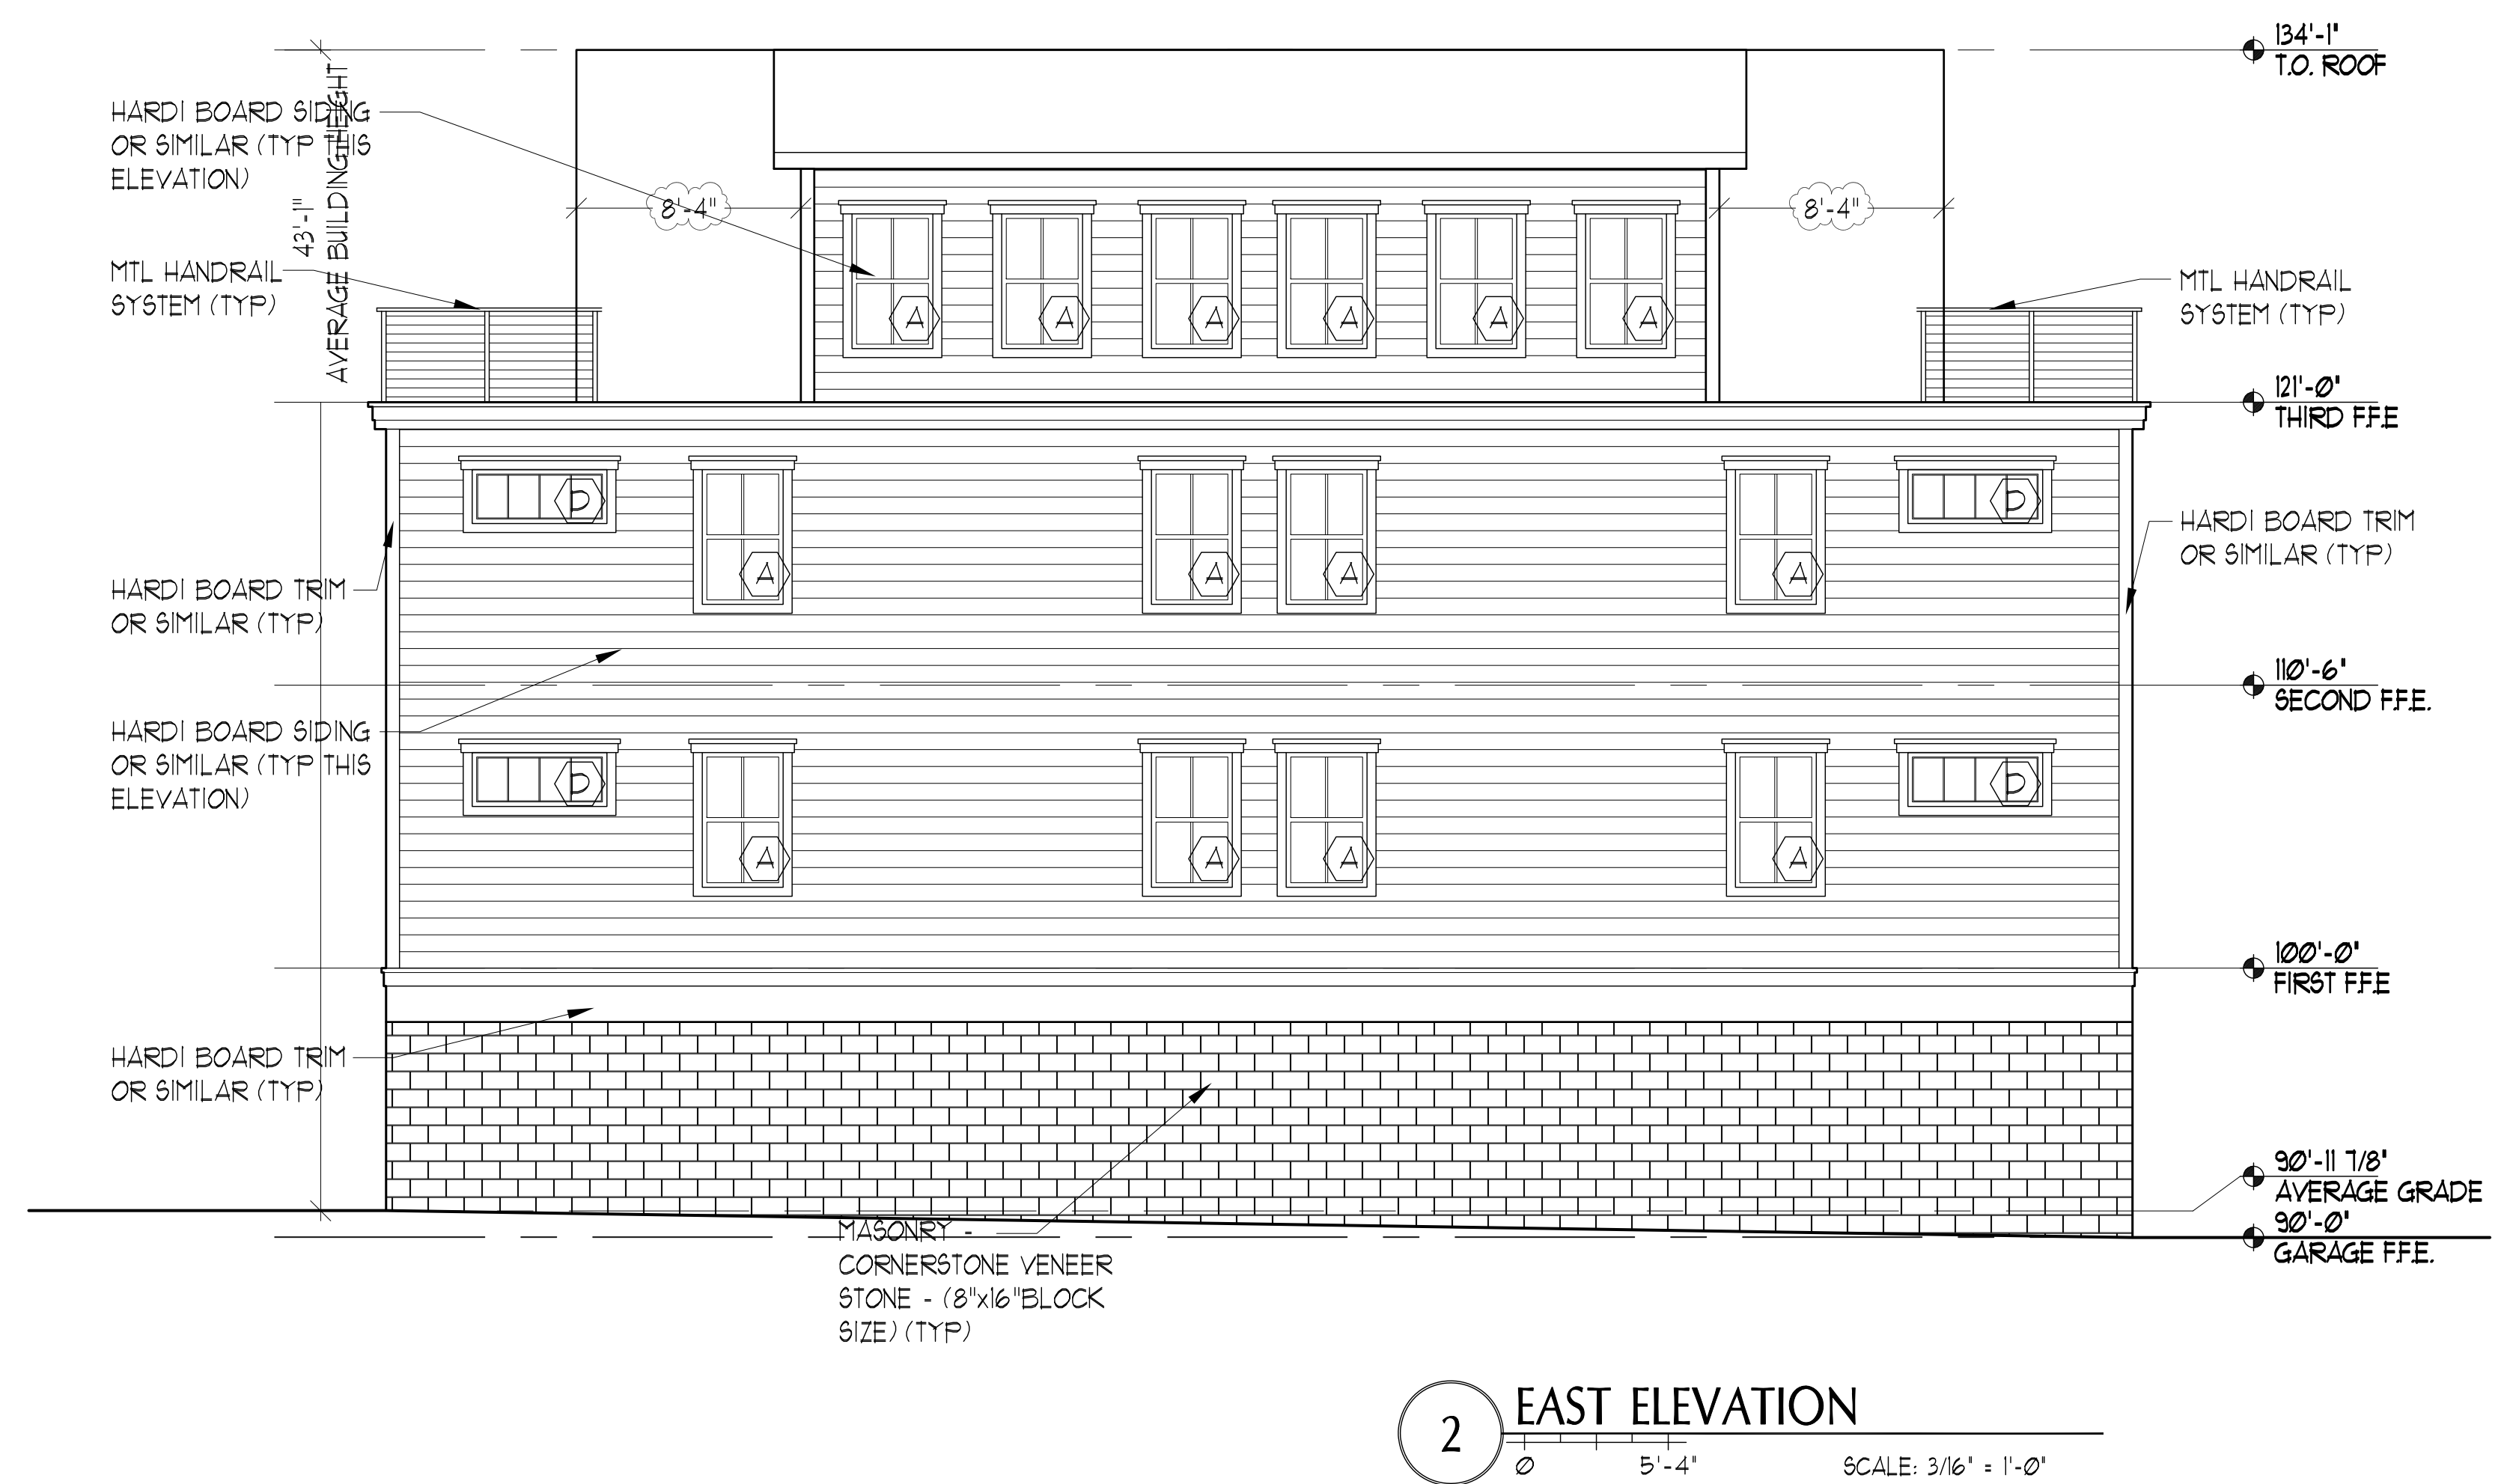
HARDI BOARD SIDING OR SIMILAR (TYP THIS ELEVATION)

MTL HANDRAIL SYSTEM (TYP)

43'-1"
AVERAGE BUILDING HEIGHT

8'-4"

8'-4"

134'-1"
T.O. ROOF

MTL HANDRAIL SYSTEM (TYP)

A A A A A A

121'-0"
THIRD F.F.E

D A A A A D

HARDI BOARD TRIM OR SIMILAR (TYP)

HARDI BOARD TRIM OR SIMILAR (TYP)

110'-6"
SECOND F.F.E.

HARDI BOARD SIDING OR SIMILAR (TYP THIS ELEVATION)

D A A A A D

100'-0"
FIRST F.F.E

HARDI BOARD TRIM OR SIMILAR (TYP)

90'-11 7/8"
AVERAGE GRADE
90'-0"
GARAGE F.F.E.

MASONRY - CORNERSTONE VENEER STONE - (8"x16"BLOCK SIZE) (TYP)

2 EAST ELEVATION
0 5'-4"
SCALE: 3/16" = 1'-0"